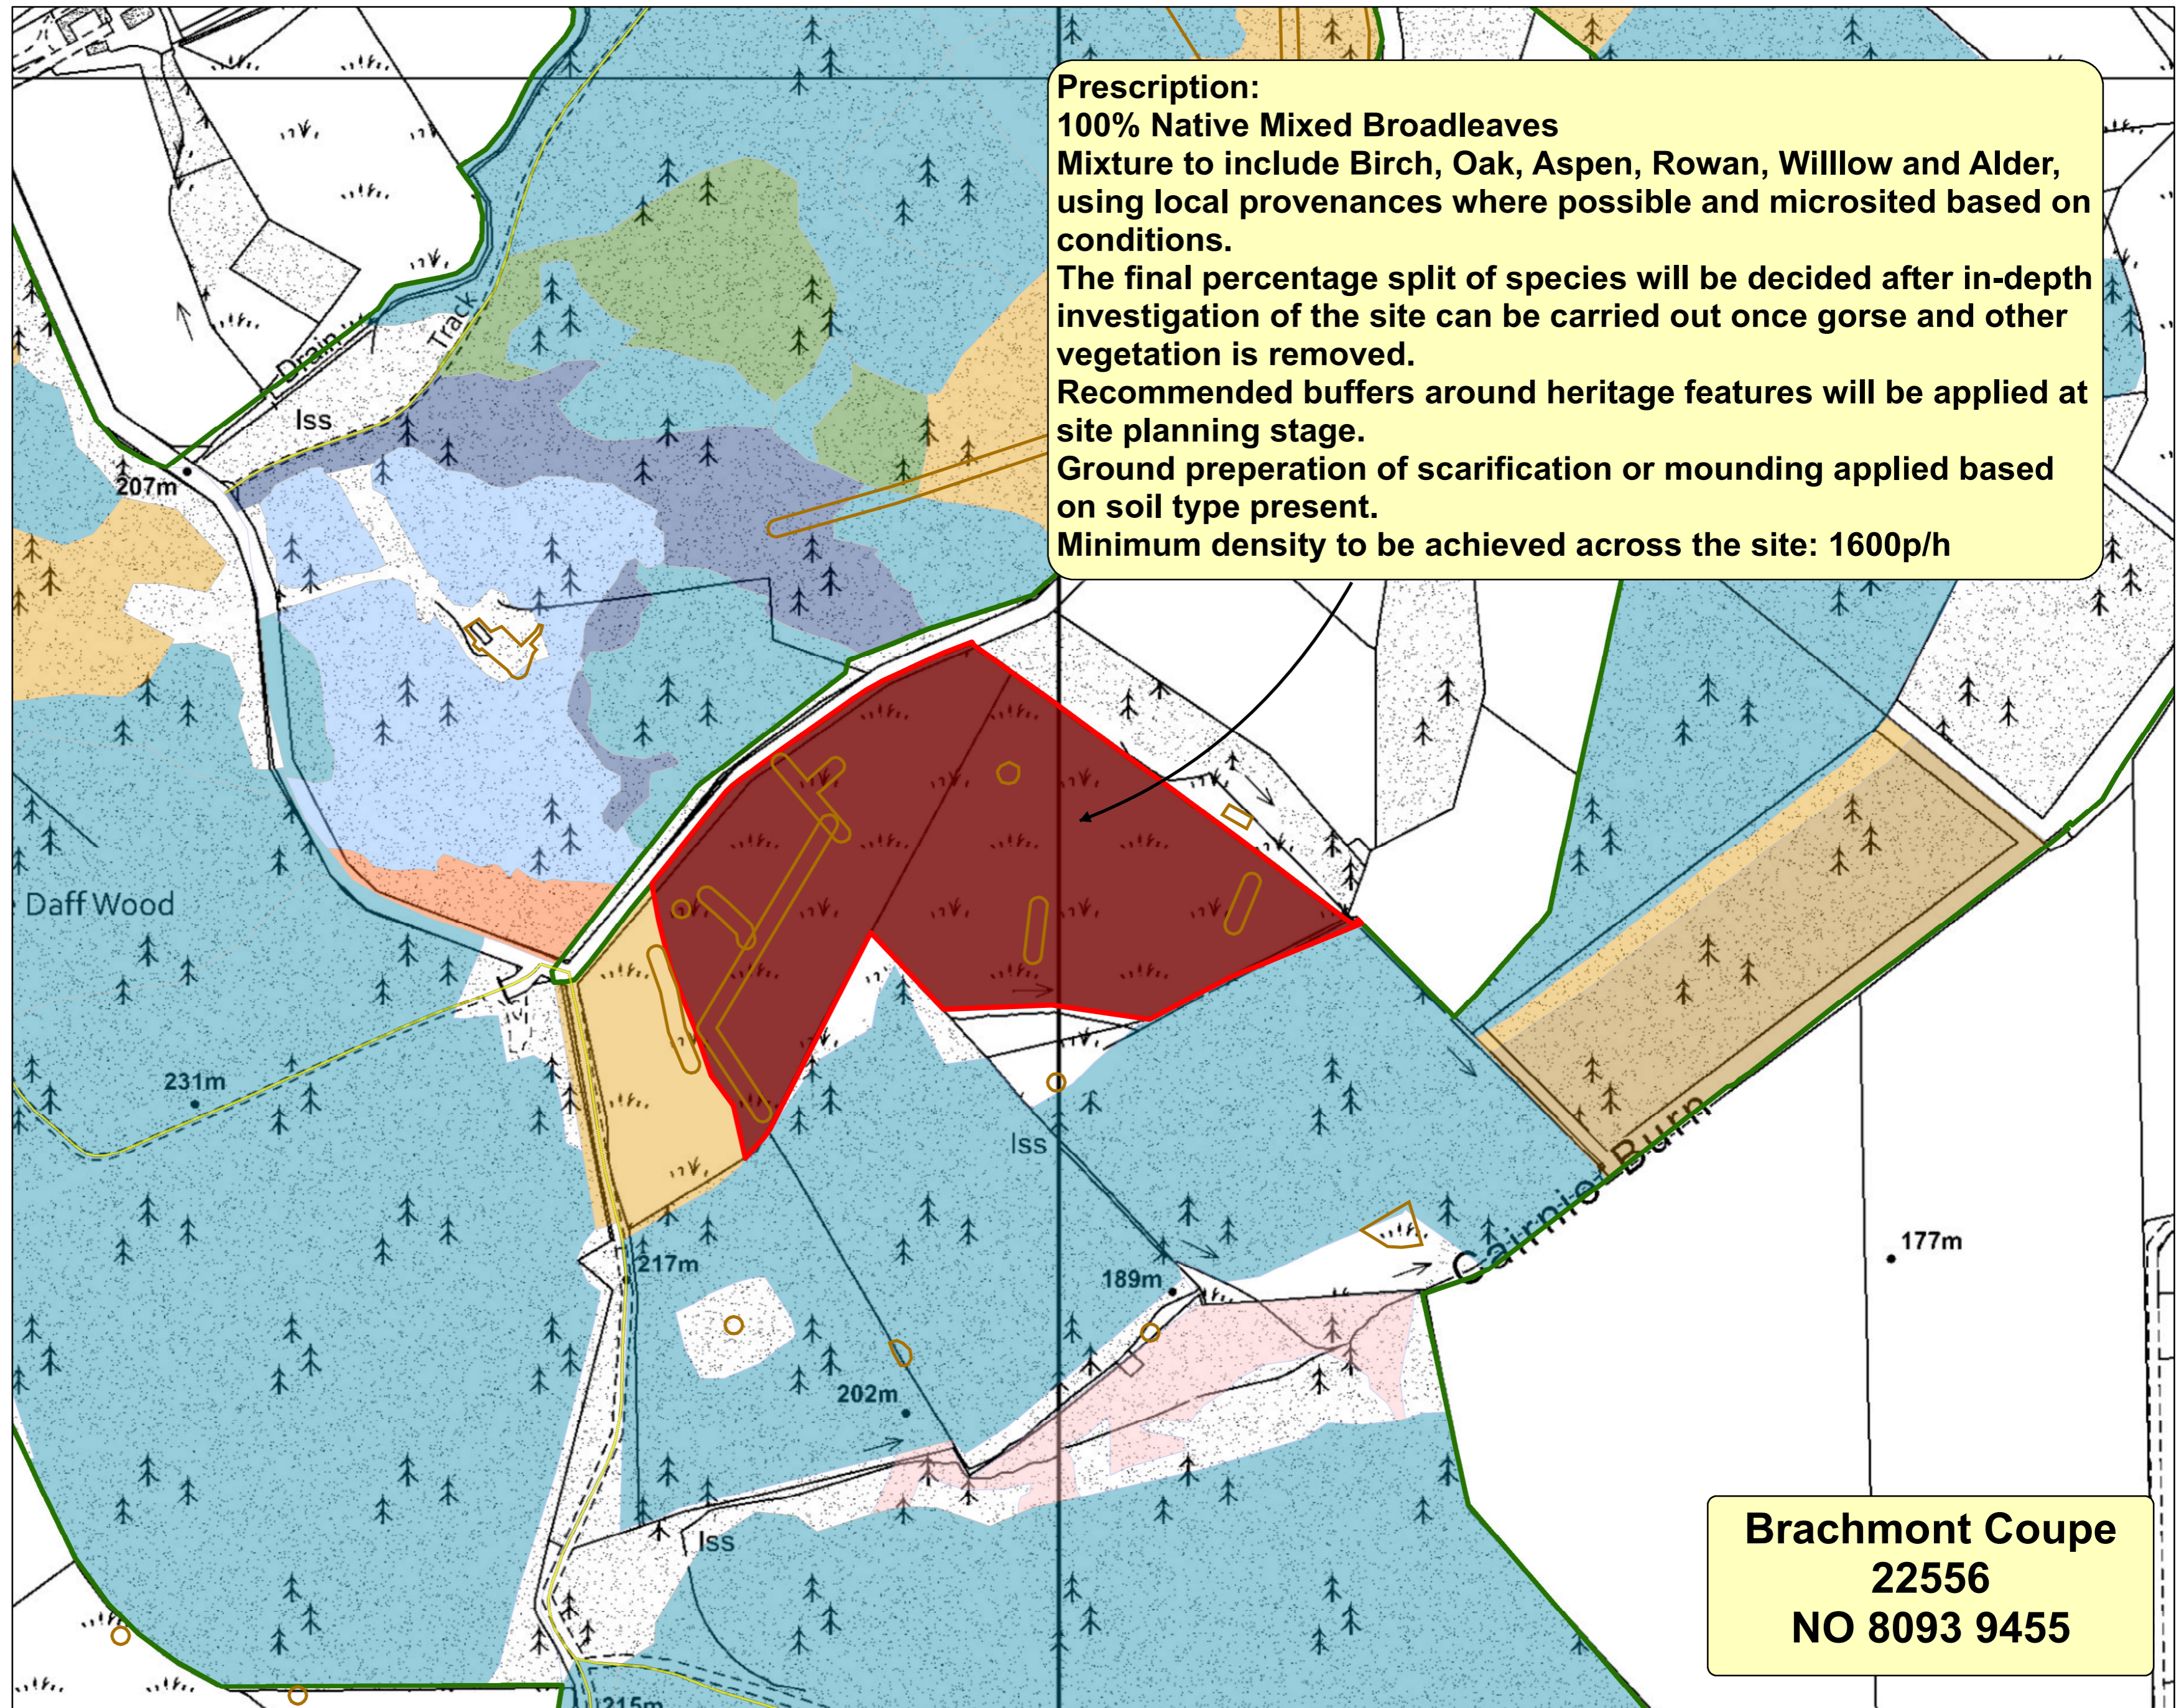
Prescription:
100% Native Mixed Broadleaves
Mixture to include Birch, Oak, Aspen, Rowan, Willlow and Alder, using local provenances where possible and microsited based on conditions.
The final percentage split of species will be decided after in-depth investigation of the site can be carried out once gorse and other vegetation is removed.
Recommended buffers around heritage features will be applied at site planning stage.
Ground preperation of scarification or mounding applied based on soil type present.
Minimum density to be achieved across the site: 1600p/h

Drain
Track
Iss
207m
Daff Wood
231m
217m
202m
189m
Iss
Iss
Cairnie Burn
177m
215m

Brachmont Coupe
22556
NO 8093 9455